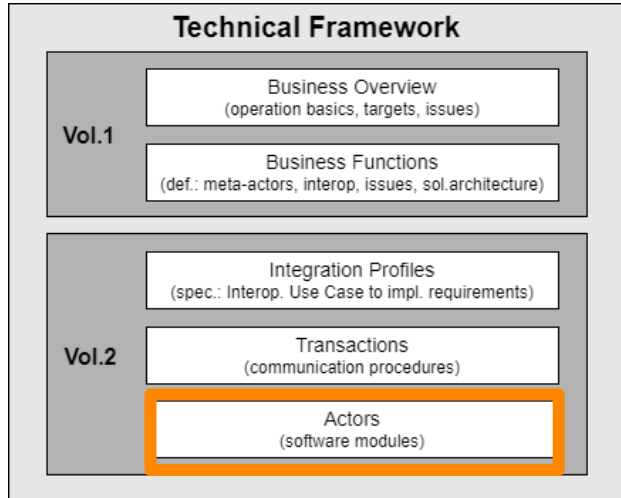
Technical Framework

Vol.1

Business Overview
(operation basics, targets, issues)

Business Functions
(def.: meta-actors, interop, issues, sol.architecture)

Vol.2

Integration Profiles
(spec.: Interop. Use Case to impl. requirements)

Transactions
(communication procedures)

Actors
(software modules)